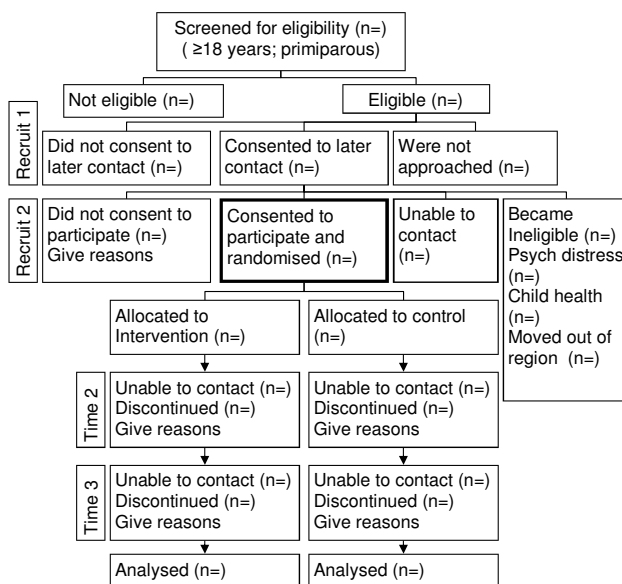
Screened for eligibility (n=)
( ≥18 years; primiparous)

Not eligible (n=)

Eligible (n=)

Recruit 1

Did not consent to later contact (n=)

Consented to later contact (n=)

Were not approached (n=)

Recruit 2

Did not consent to participate (n=)
Give reasons

Consented to participate and randomised (n=)

Unable to contact (n=)

Became Ineligible (n=)
Psych distress (n=)
Child health (n=)
Moved out of region (n=)

Allocated to Intervention (n=)

Allocated to control (n=)

Time 2

Unable to contact (n=)
Discontinued (n=)
Give reasons

Unable to contact (n=)
Discontinued (n=)
Give reasons

Time 3

Unable to contact (n=)
Discontinued (n=)
Give reasons

Unable to contact (n=)
Discontinued (n=)
Give reasons

Analysed (n=)

Analysed (n=)